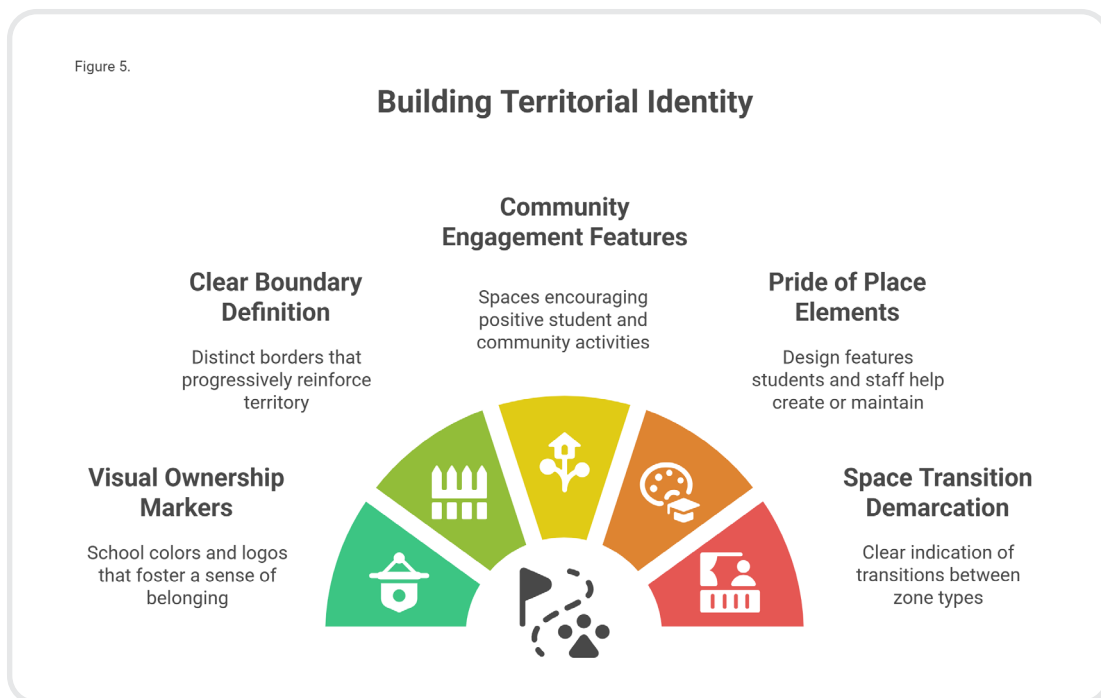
Figure 5.

Building Territorial Identity

Community Engagement Features

Spaces encouraging positive student and community activities

Clear Boundary Definition

Distinct borders that progressively reinforce territory

Pride of Place Elements

Design features students and staff help create or maintain

Visual Ownership Markers

School colors and logos that foster a sense of belonging

Space Transition Demarcation

Clear indication of transitions between zone types